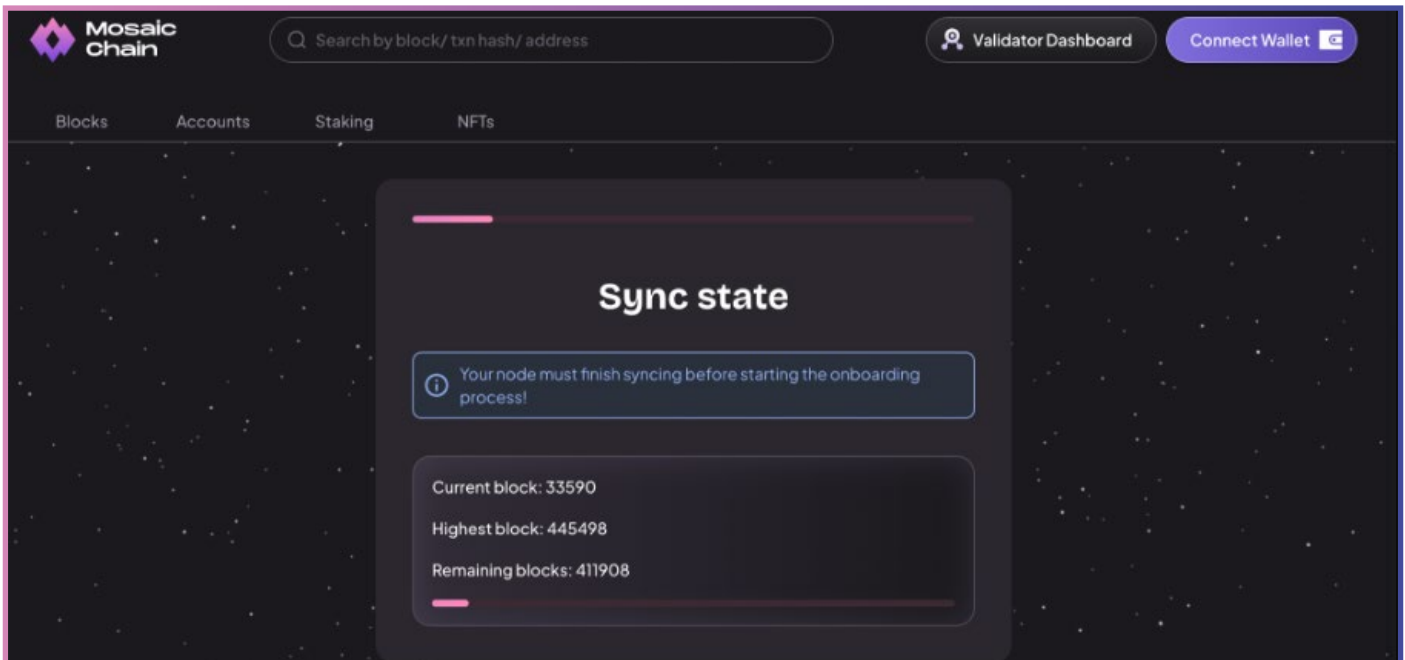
Mosaic Chain

Search by block/ txn hash/ address

Validator Dashboard

Connect Wallet

Blocks Accounts Staking NFTs

Sync state

Your node must finish syncing before starting the onboarding process!

Current block: 33590

Highest block: 445498

Remaining blocks: 411908